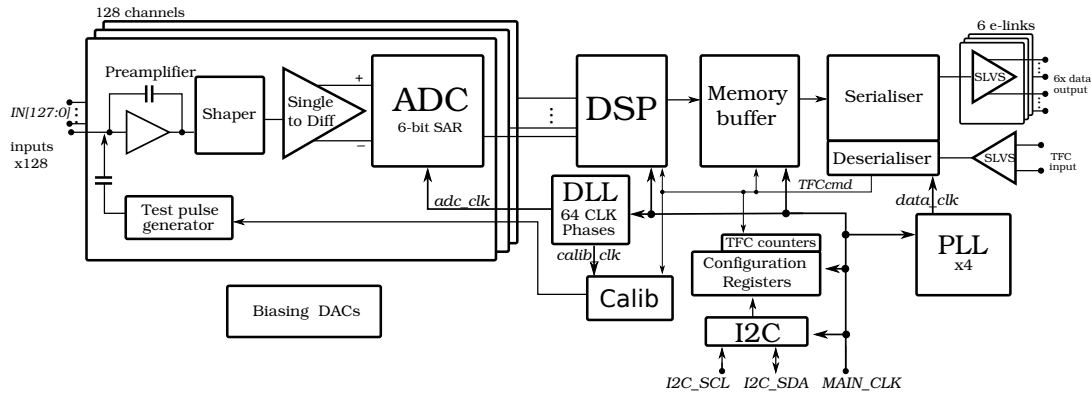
128 channels

Preamplifier

Shaper

Single to Diff

+

−

ADC
6-bit SAR

IN[127:0]

inputs x128

Test pulse generator

adc_clk

DLL
64 CLK Phases

calib_clk

DSP

Calib

Memory buffer

Serialiser

Deserialiser

TFCcmd

6 e-links

SLVS

6x data output

SLVS

TFC input

data_clk

PLL
x4

TFC counters

Configuration Registers

I2C

Biasing DACs

I2C_SCL

I2C_SDA

MAIN_CLK